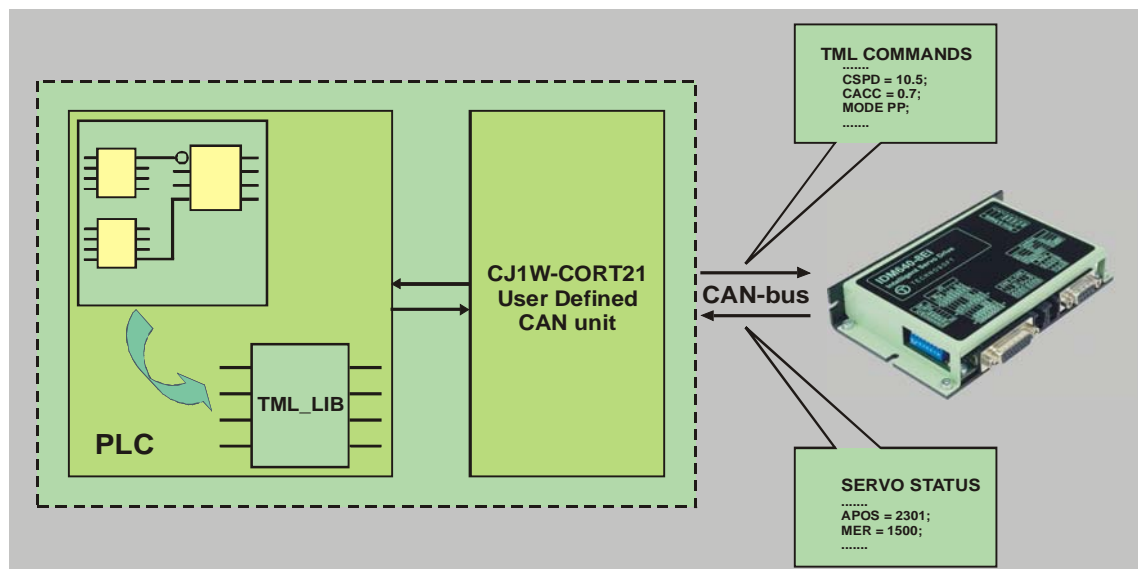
TML COMMANDS
.......
CSPD = 10.5;
CACC = 0.7;
MODE PP;
.......

TML_LIB

PLC

CJ1W-CORT21
User Defined
CAN unit

CAN-bus

IDM640-8EI
Intelligent Servo Drive
TECHNOSOFT

SERVO STATUS
.......
APOS = 2301;
MER = 1500;
.......